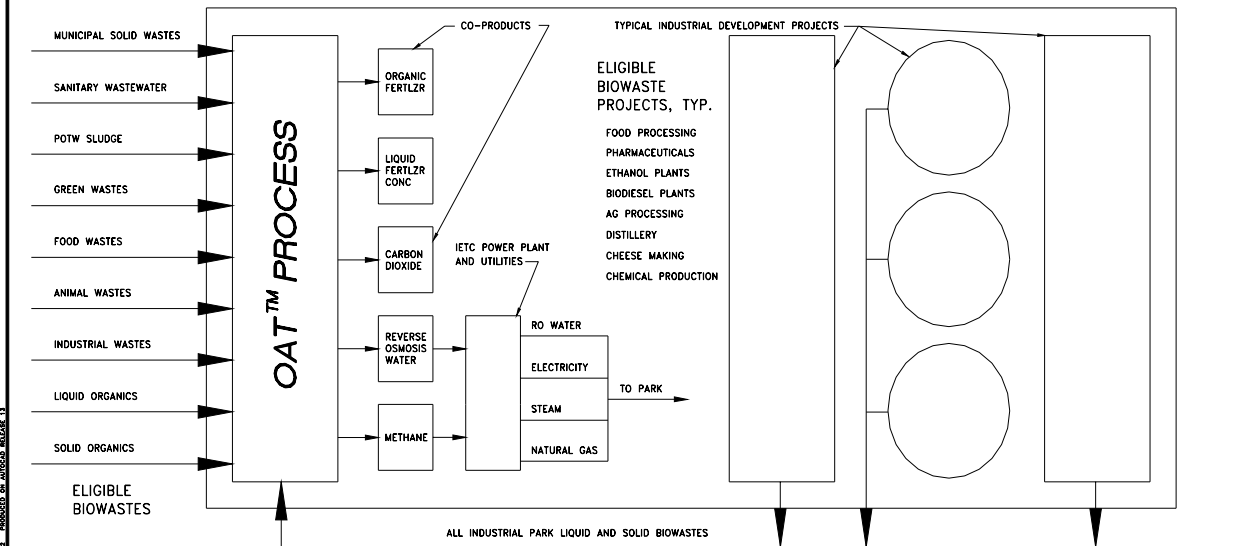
MUNICIPAL SOLID WASTES
SANITARY WASTEWATER
POTW SLUDGE
GREEN WASTES
FOOD WASTES
ANIMAL WASTES
INDUSTRIAL WASTES
LIQUID ORGANICS
SOLID ORGANICS

ELIGIBLE BIOWASTES

OAT™ PROCESS

CO-PRODUCTS

ORGANIC FERTLZR

LIQUID FERTLZR CONC

CARBON DIOXIDE

REVERSE OSMOSIS WATER

METHANE

IETC POWER PLANT AND UTILITIES

RO WATER
ELECTRICITY
STEAM
NATURAL GAS

TO PARK

TYPICAL INDUSTRIAL DEVELOPMENT PROJECTS

ELIGIBLE BIOWASTE PROJECTS, TYP.

FOOD PROCESSING
PHARMACEUTICALS
ETHANOL PLANTS
BIODIESEL PLANTS
AG PROCESSING
DISTILLERY
CHEESE MAKING
CHEMICAL PRODUCTION

ALL INDUSTRIAL PARK LIQUID AND SOLID BIOWASTES

PRODUCED ON AUTOCAD RELEASE 13